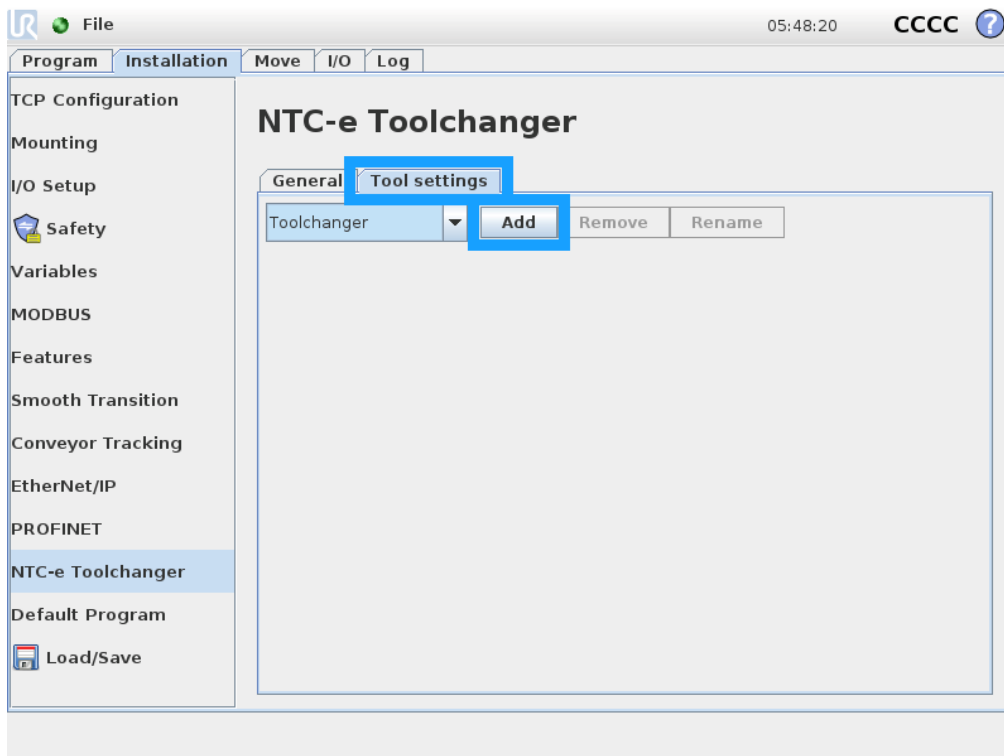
File

05:48:20 CCCC

Program | Installation | Move | I/O | Log

TCP Configuration
Mounting
I/O Setup
Safety
Variables
MODBUS
Features
Smooth Transition
Conveyor Tracking
EtherNet/IP
PROFINET
NTC-e Toolchanger
Default Program
Load/Save

NTC-e Toolchanger

General | Tool settings

Toolchanger
Add
Remove
Rename